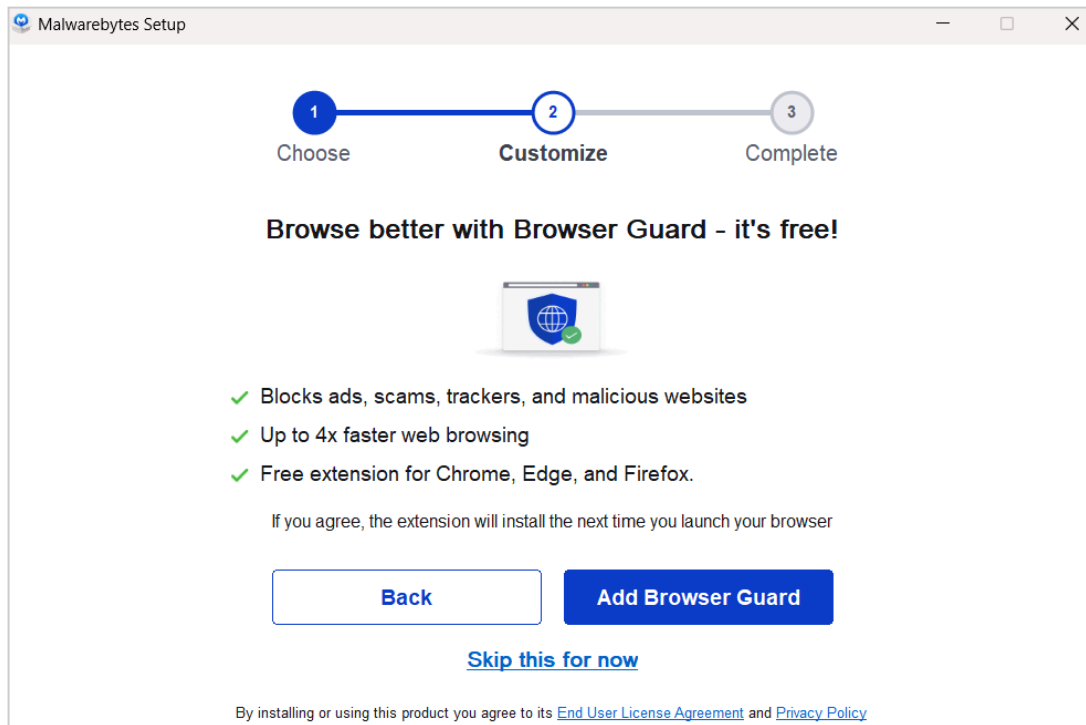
Malwarebytes Setup

1
Choose

2
Customize

3
Complete

Browse better with Browser Guard - it's free!

Blocks ads, scams, trackers, and malicious websites
Up to 4x faster web browsing
Free extension for Chrome, Edge, and Firefox.

If you agree, the extension will install the next time you launch your browser

Back

Add Browser Guard

Skip this for now

By installing or using this product you agree to its End User License Agreement and Privacy Policy